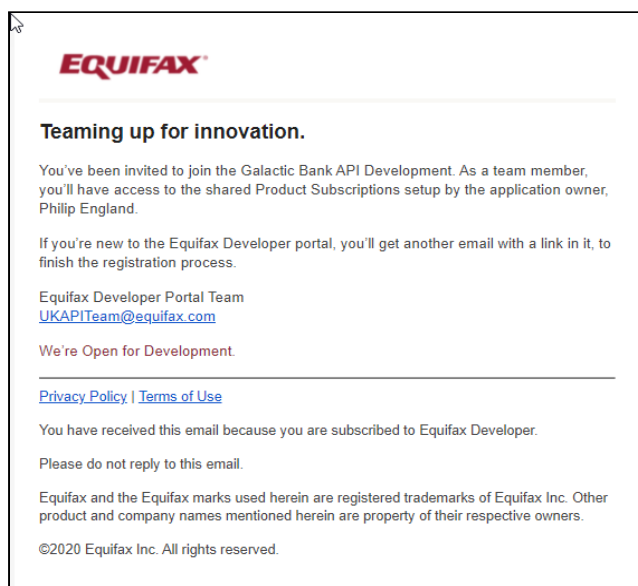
EQUIFAX®

Teaming up for innovation.

You've been invited to join the Galactic Bank API Development. As a team member, you'll have access to the shared Product Subscriptions setup by the application owner, Philip England.

If you're new to the Equifax Developer portal, you'll get another email with a link in it, to finish the registration process.

Equifax Developer Portal Team
UKAPITeam@equifax.com

We're Open for Development.

Privacy Policy | Terms of Use

You have received this email because you are subscribed to Equifax Developer.

Please do not reply to this email.

Equifax and the Equifax marks used herein are registered trademarks of Equifax Inc. Other product and company names mentioned herein are property of their respective owners.

©2020 Equifax Inc. All rights reserved.